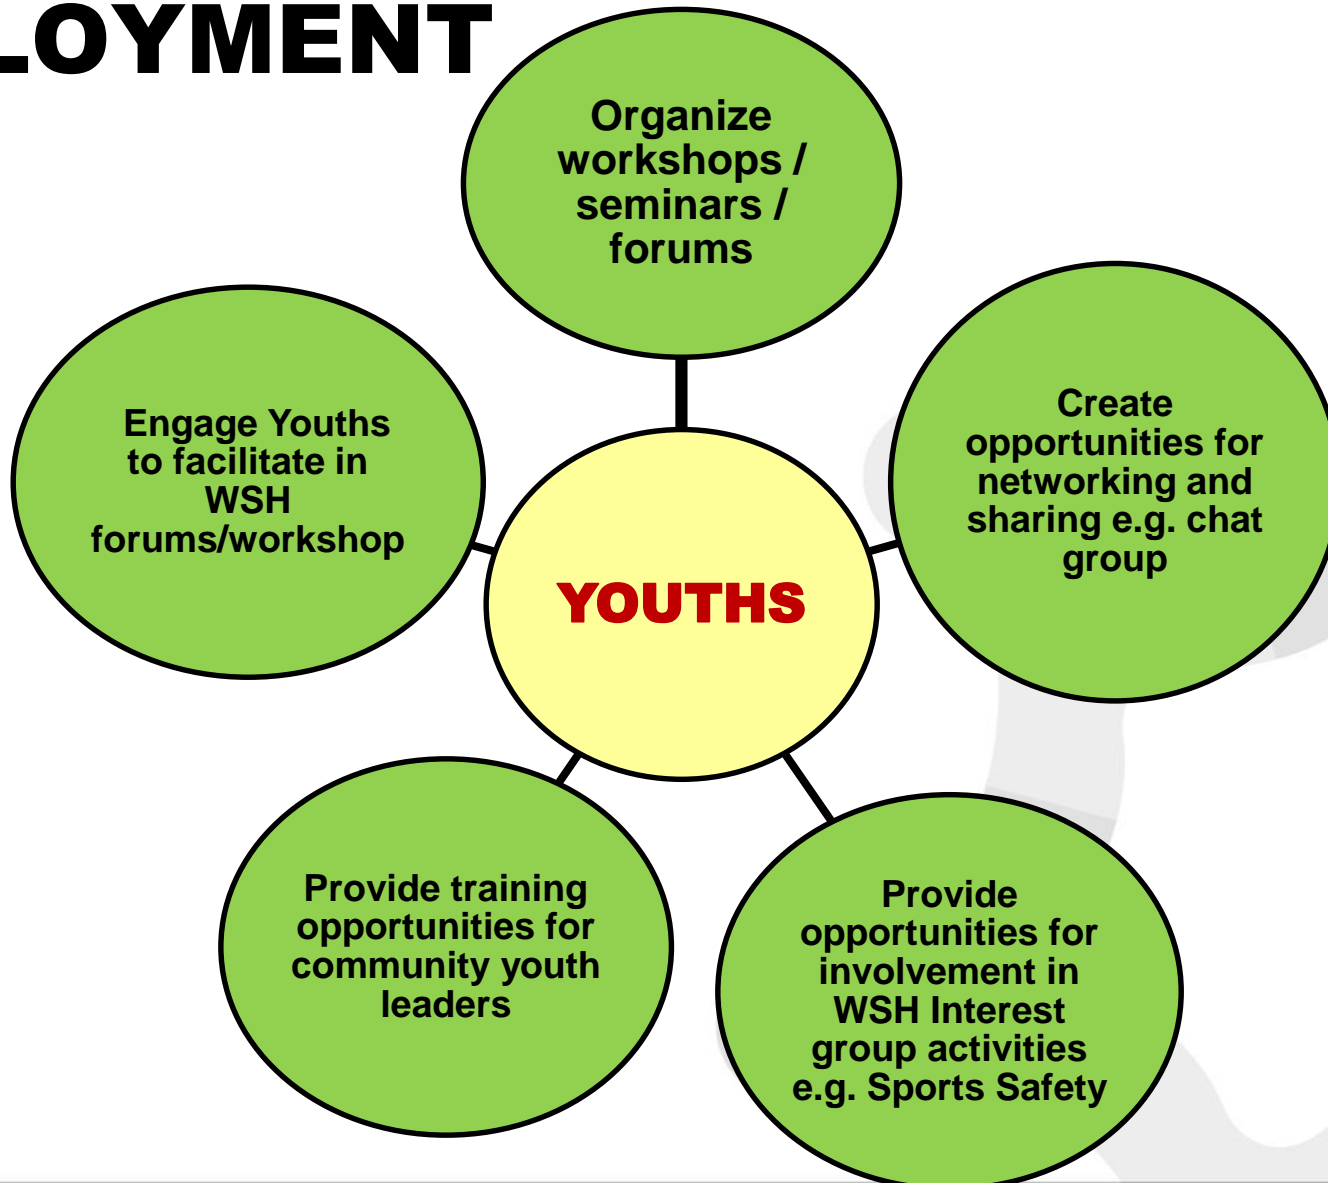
LOYMENT

Organize workshops / seminars / forums

Engage Youths to facilitate in WSH forums/workshop

YOUTHS

Create opportunities for networking and sharing e.g. chat group

Provide training opportunities for community youth leaders

Provide opportunities for involvement in WSH Interest group activities e.g. Sports Safety